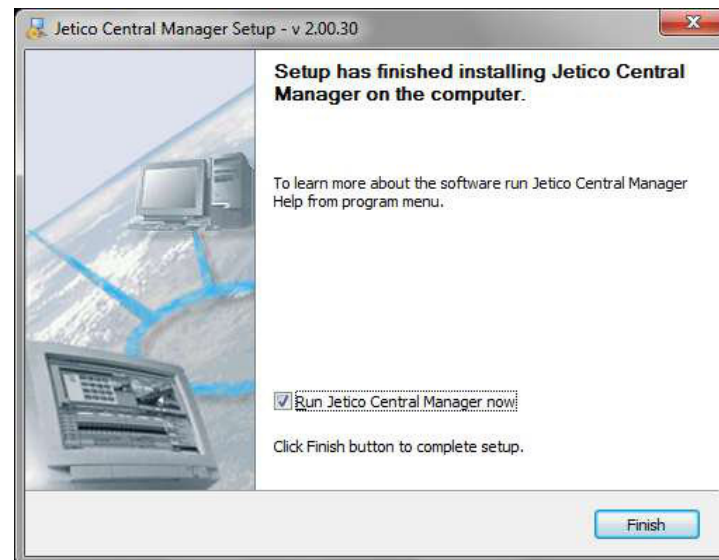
Jetico Central Manager Setup - v 2.00.30

Setup has finished installing Jetico Central Manager on the computer.

To learn more about the software run Jetico Central Manager Help from program menu.

Run Jetico Central Manager now

Click Finish button to complete setup.

Finish